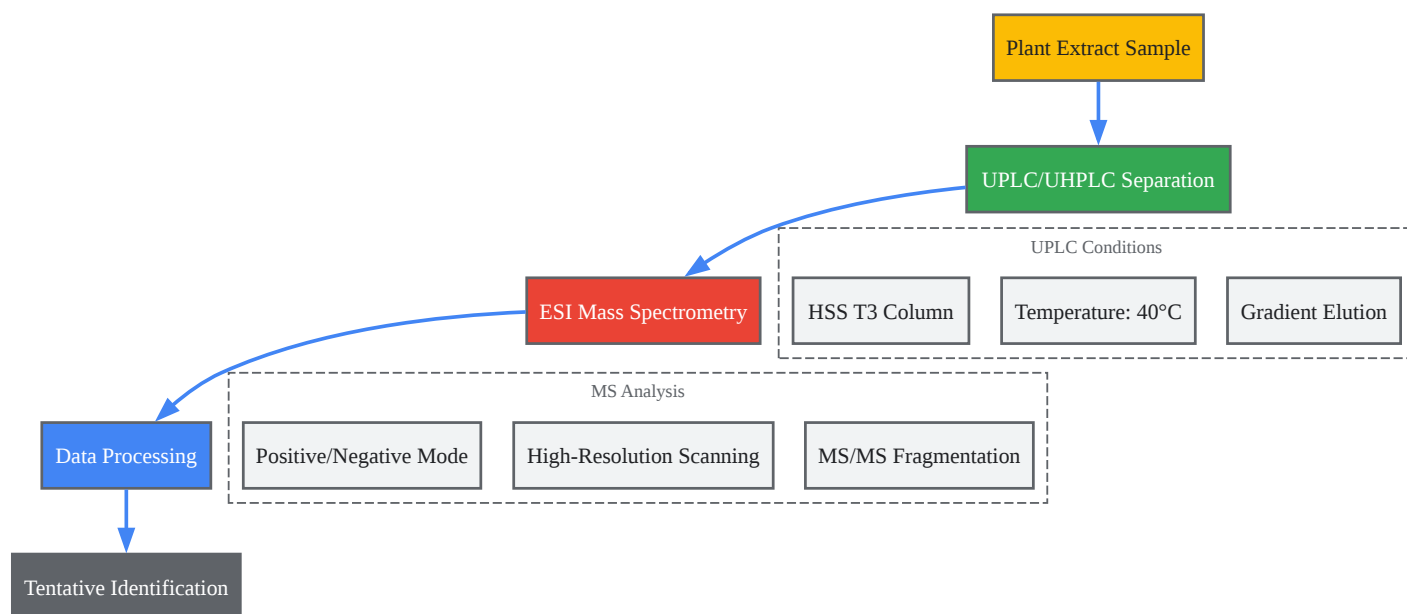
Plant Extract Sample

UPLC/UHPLC Separation

UPLC Conditions

HSS T3 Column

Temperature: 40°C

Gradient Elution

ESI Mass Spectrometry

MS Analysis

Positive/Negative Mode

High-Resolution Scanning

MS/MS Fragmentation

Data Processing

Tentative Identification